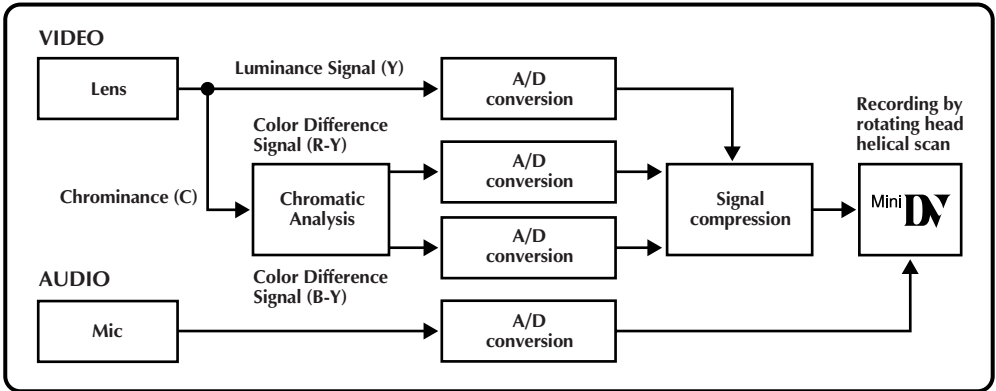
VIDEO

Lens

Luminance Signal (Y)

A/D conversion

Color Difference Signal (R-Y)

Chrominance (C)

Chromatic Analysis

A/D conversion

A/D conversion

Color Difference Signal (B-Y)

Signal compression

Recording by rotating head helical scan

Mini DV

AUDIO

Mic

A/D conversion